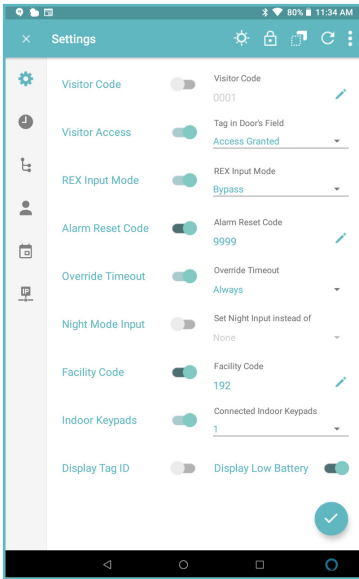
80% 11:34 AM

Settings

Visitor Code
Visitor Code
0001

Visitor Access
Tag in Door's Field
Access Granted

REX Input Mode
REX Input Mode
Bypass

Alarm Reset Code
Alarm Reset Code
9999

Override Timeout
Override Timeout
Always

Night Mode Input
Set Night Input instead of
None

Facility Code
Facility Code
192

Indoor Keypads
Connected Indoor Keypads
1

Display Tag ID
Display Low Battery